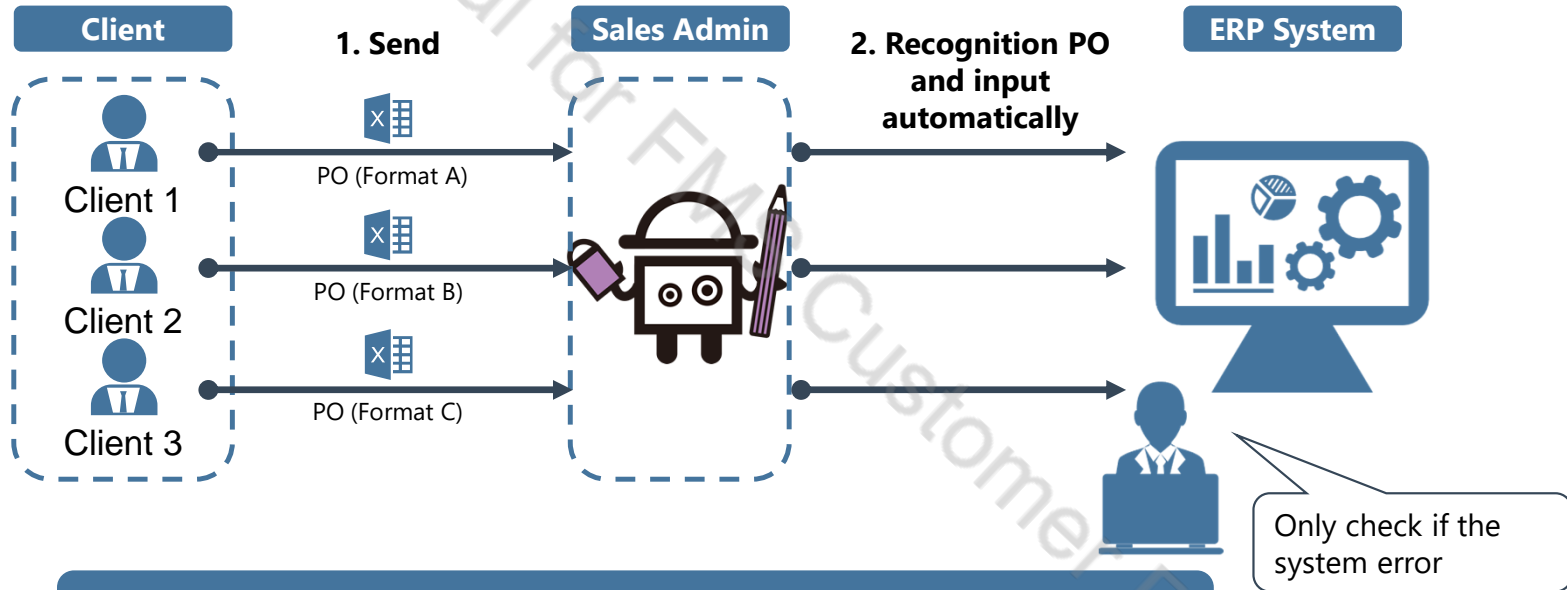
Client

1. Send

Sales Admin

2. Recognition PO and input automatically

ERP System

Client 1

PO (Format A)

Client 2

PO (Format B)

Client 3

PO (Format C)

Only check if the system error

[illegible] for FMS Customer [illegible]